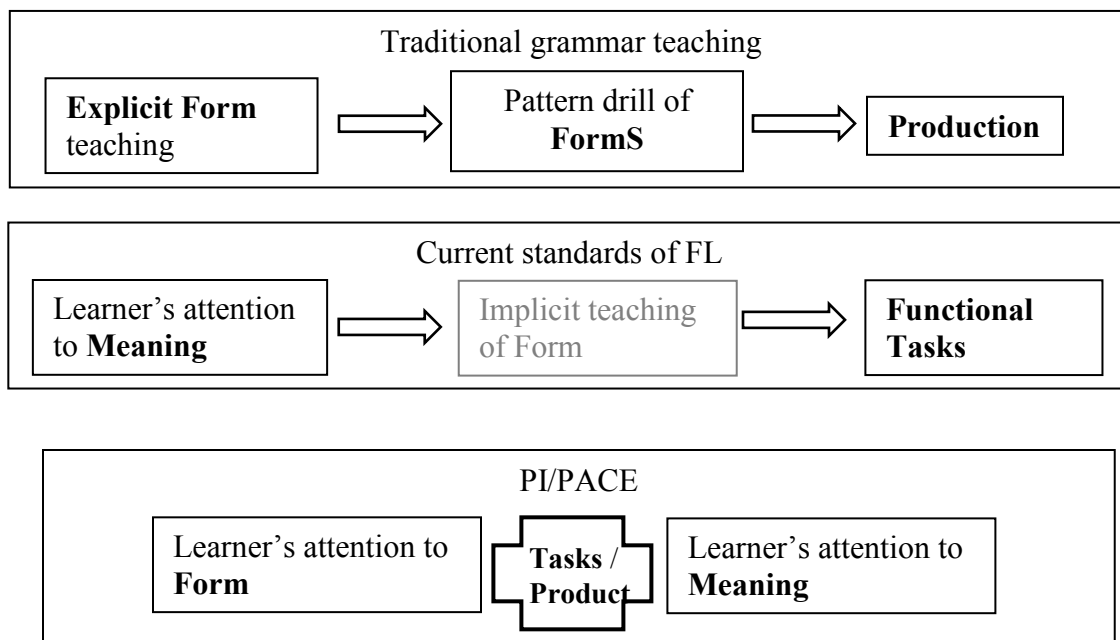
Traditional grammar teaching

**Explicit Form** teaching

Pattern drill of **FormS**

**Production**

Current standards of FL

Learner's attention to **Meaning**

Implicit teaching of Form

**Functional Tasks**

PI/PACE

Learner's attention to **Form**

**Tasks** / **Product**

Learner's attention to **Meaning**